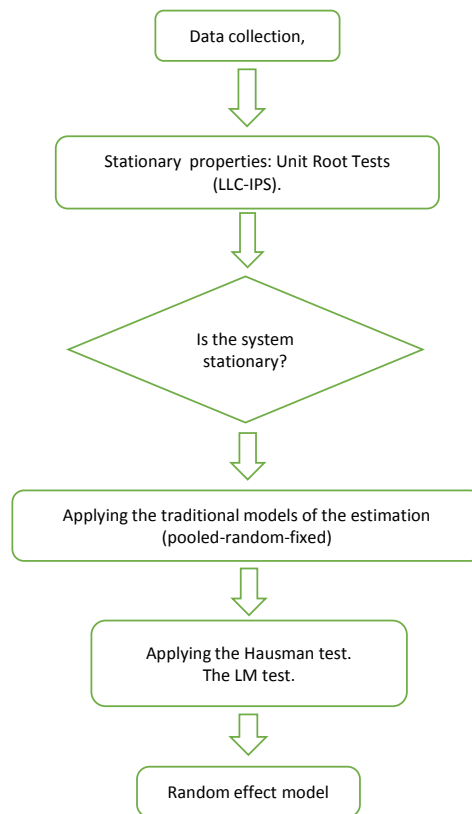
Data collection,

Stationary properties: Unit Root Tests (LLC-IPS).

Is the system stationary?

Applying the traditional models of the estimation (pooled-random-fixed)

Applying the Hausman test.
The LM test.

Random effect model